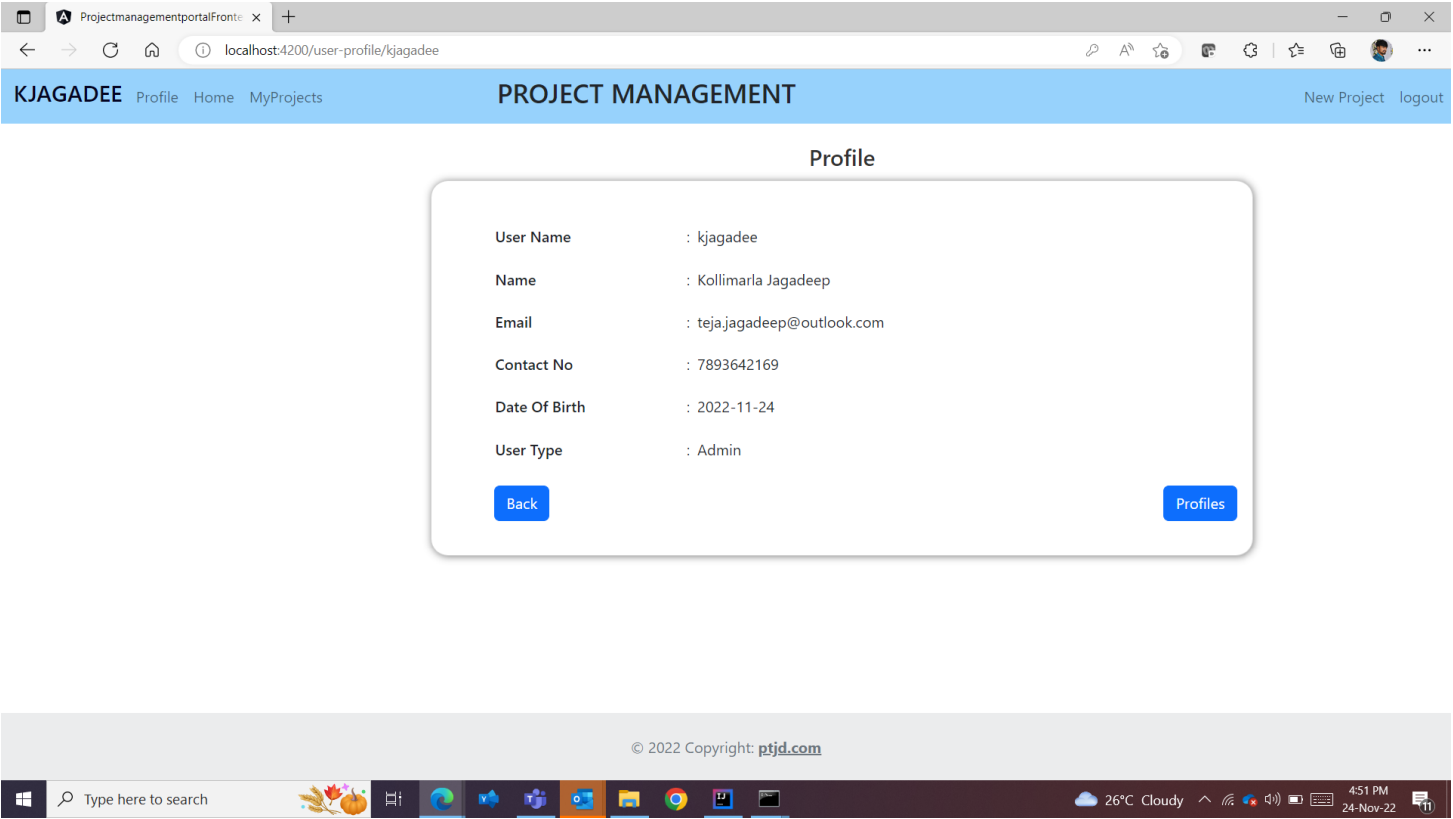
ProjectmanagementportalFronte ×
localhost:4200/user-profile/kjagadee

KJAGADEE Profile Home MyProjects
PROJECT MANAGEMENT
New Project logout

Profile

| | |
|---|---|
| User Name | : kjagadee |
| Name | : Kollimarla Jagadeep |
| Email | : teja.jagadeep@outlook.com |
| Contact No | : 7893642169 |
| Date Of Birth | : 2022-11-24 |
| User Type | : Admin |

Back
Profiles

© 2022 Copyright: ptjd.com

Type here to search
26°C Cloudy
4:51 PM
24-Nov-22
11